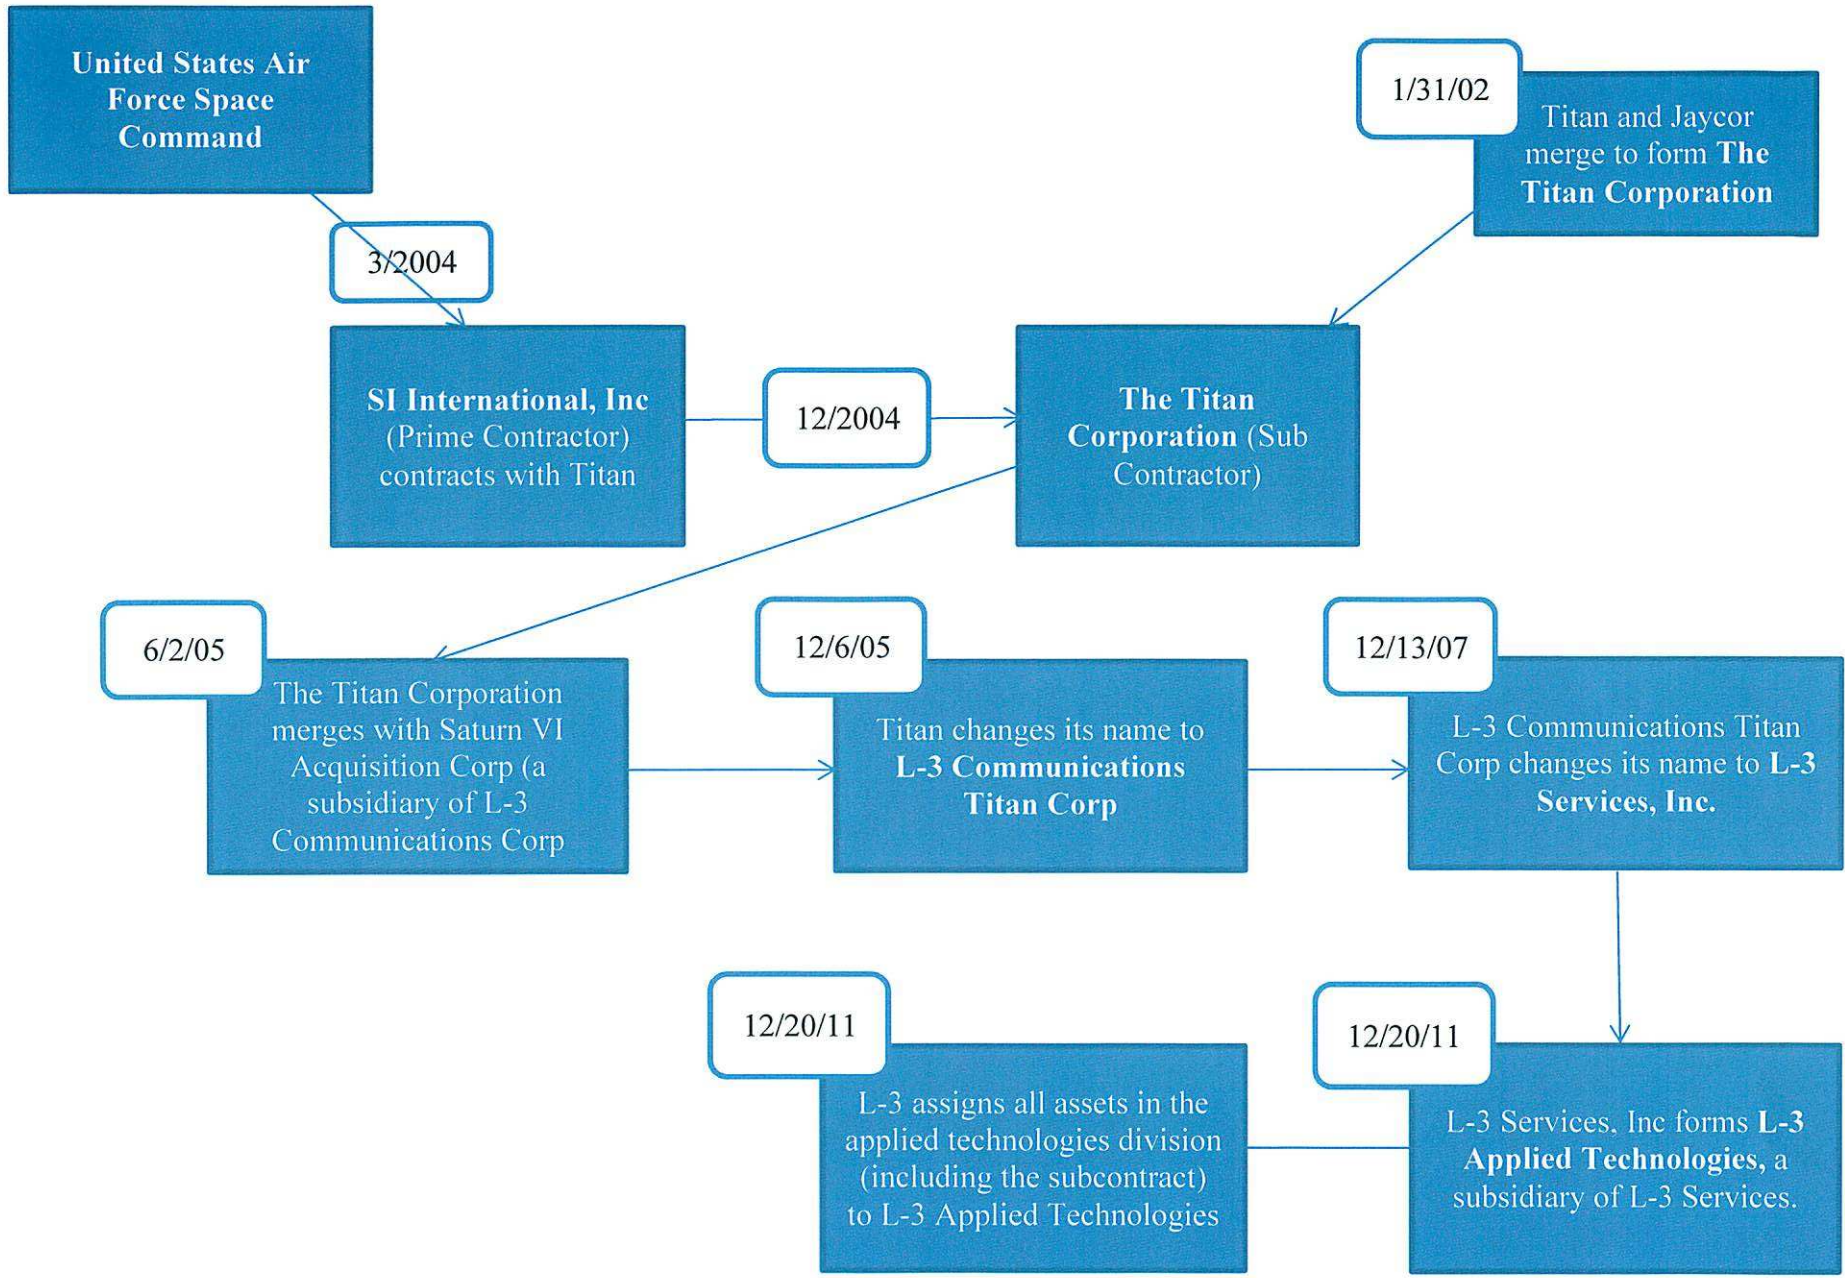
United States Air Force Space Command

1/31/02

Titan and Jaycor merge to form The Titan Corporation

3/2004

SI International, Inc (Prime Contractor) contracts with Titan

12/2004

The Titan Corporation (Sub Contractor)

6/2/05

The Titan Corporation merges with Saturn VI Acquisition Corp (a subsidiary of L-3 Communications Corp

12/6/05

Titan changes its name to L-3 Communications Titan Corp

12/13/07

L-3 Communications Titan Corp changes its name to L-3 Services, Inc.

12/20/11

L-3 assigns all assets in the applied technologies division (including the subcontract) to L-3 Applied Technologies

12/20/11

L-3 Services, Inc forms L-3 Applied Technologies, a subsidiary of L-3 Services.